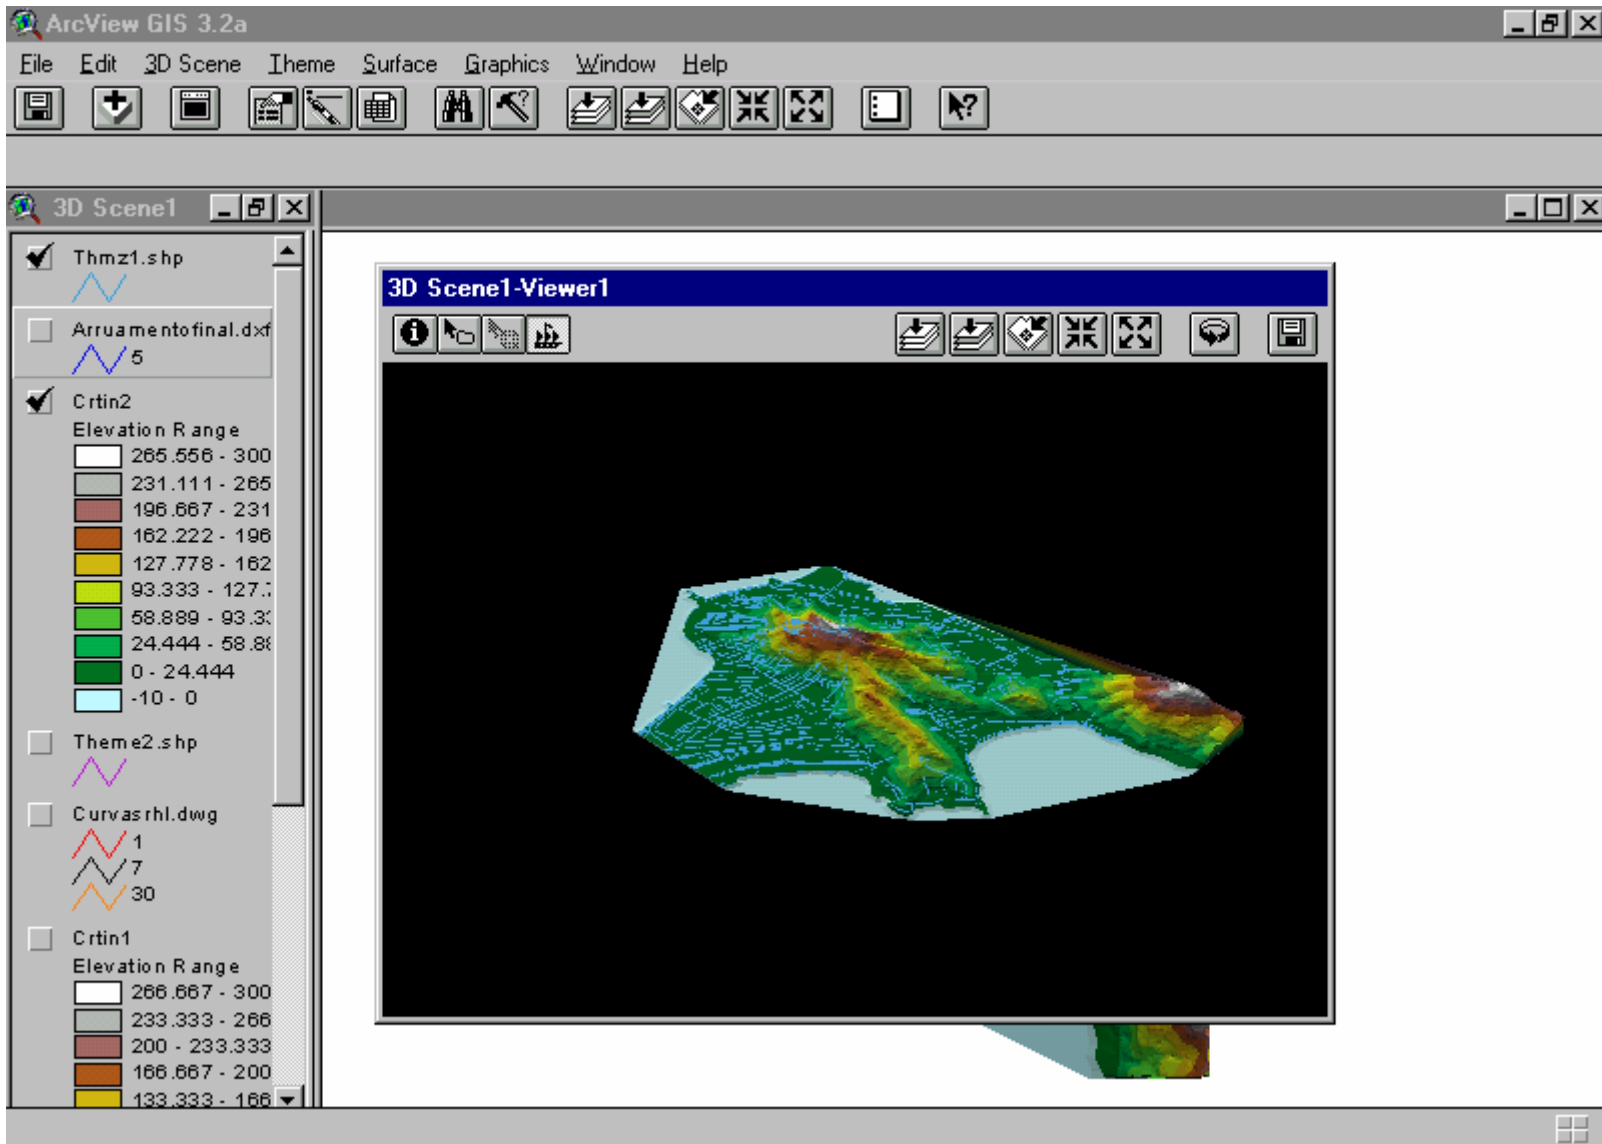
ArcView GIS 3.2a

File Edit 3D Scene Theme Surface Graphics Window Help

3D Scene1

Thmz1.shp

Arruamentofinal.dxf
5

Crtin2
Elevation Range
265.556 - 300
231.111 - 265
196.667 - 231
162.222 - 196
127.778 - 162
93.333 - 127.7
58.889 - 93.33
24.444 - 58.88
0 - 24.444
-10 - 0

Theme2.shp

Curvasrhl.dwg
1
7
30

Crtin1
Elevation Range
266.667 - 300
233.333 - 266
200 - 233.333
166.667 - 200
133.333 - 166

3D Scene1-Viewer1